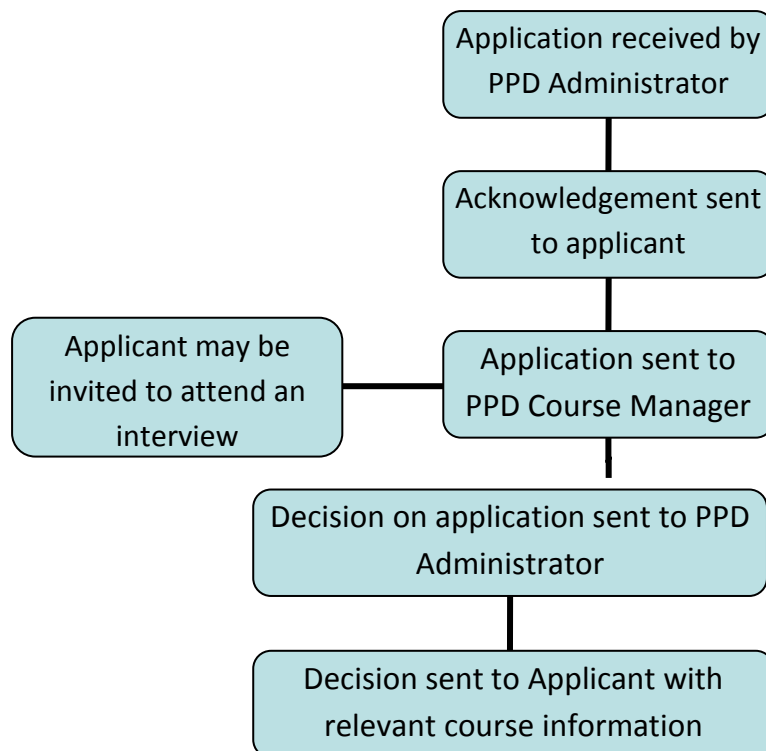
Application received by PPD Administrator

Acknowledgement sent to applicant

Applicant may be invited to attend an interview

Application sent to PPD Course Manager

Decision on application sent to PPD Administrator

Decision sent to Applicant with relevant course information